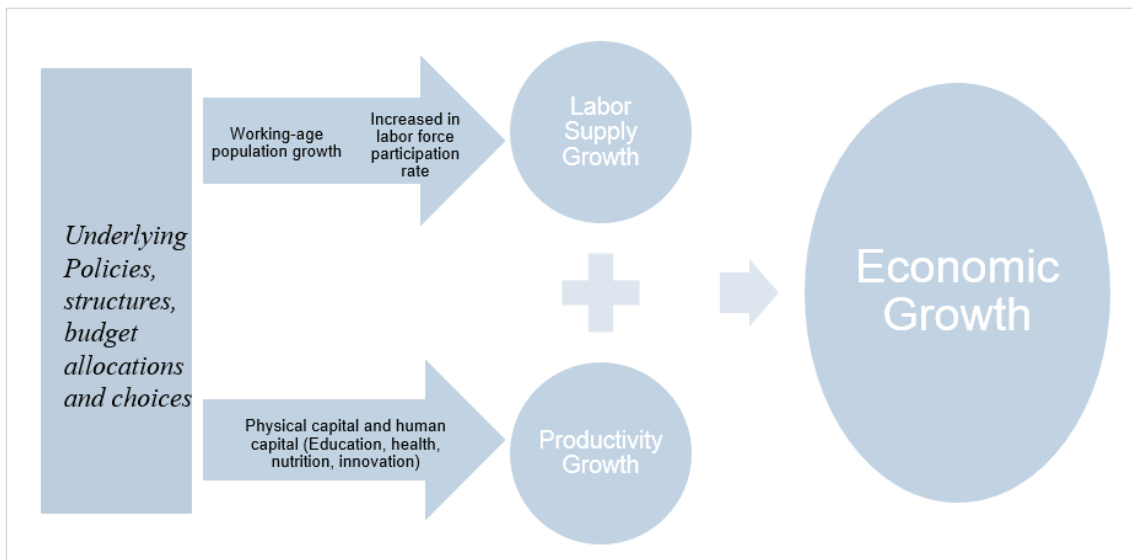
Underlying Policies, structures, budget allocations and choices

Working-age population growth

Increased in labor force participation rate

Labor Supply Growth

Physical capital and human capital (Education, health, nutrition, innovation)

Productivity Growth

Economic Growth